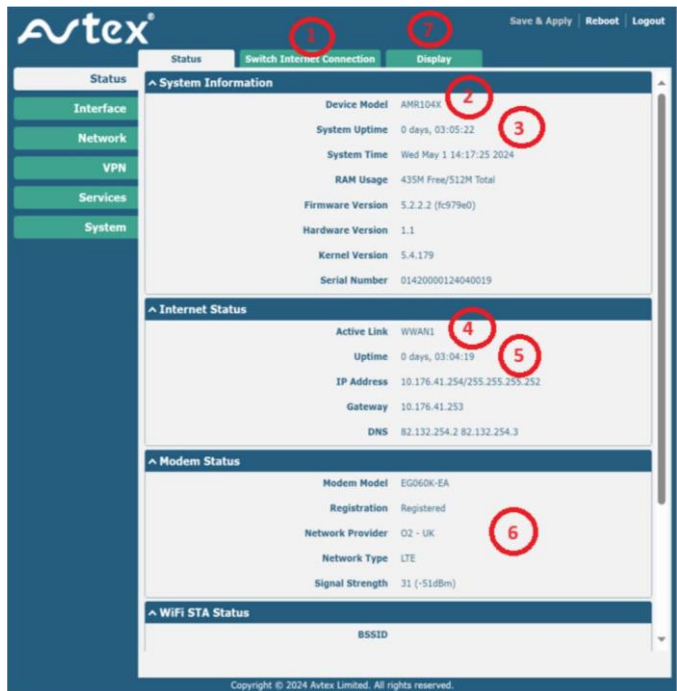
Avtex®

Save & Apply | Reboot | Logout

Status | Switch Internet Connection | Display

1 7

Status
Interface
Network
VPN
Services
System

^ System Information

Device Model AMR104X 2
System Uptime 0 days, 03:05:22 3
System Time Wed May 1 14:17:25 2024
RAM Usage 435M Free/512M Total
Firmware Version 5.2.2.2 (fc979e0)
Hardware Version 1.1
Kernel Version 5.4.179
Serial Number 01420000124040019

^ Internet Status

Active Link WWAN1 4
Uptime 0 days, 03:04:19 5
IP Address 10.176.41.254/255.255.255.252
Gateway 10.176.41.253
DNS 82.132.254.2 82.132.254.3

^ Modem Status

Modem Model EG060K-EA
Registration Registered
Network Provider O2 - UK 6
Network Type LTE
Signal Strength 31 (-51dBm)

^ WiFi STA Status

BSSID

Copyright © 2024 Avtex Limited. All rights reserved.